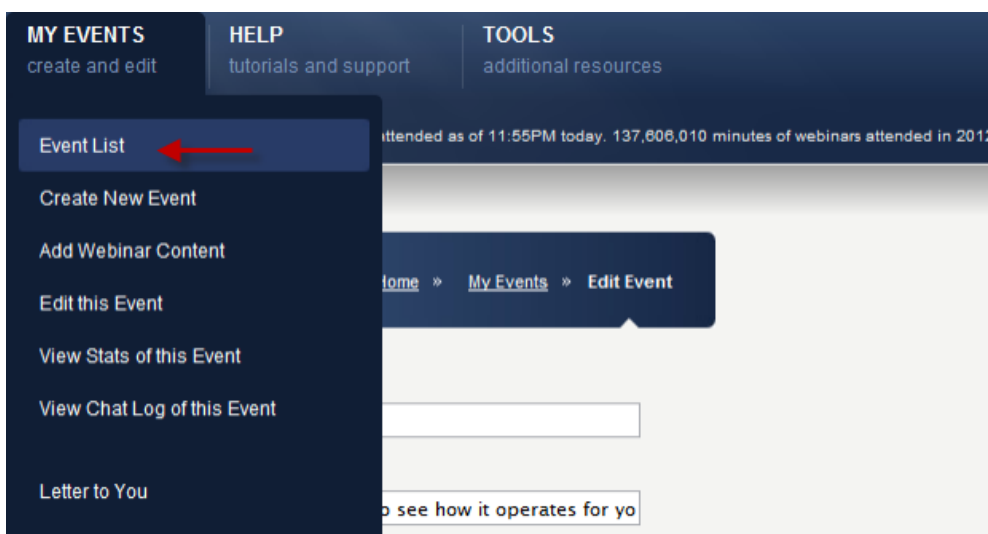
MY EVENTS
create and edit

HELP
tutorials and support

TOOLS
additional resources

Event List

Create New Event

Add Webinar Content

Edit this Event

View Stats of this Event

View Chat Log of this Event

Letter to You

ttended as of 11:55PM today. 137,606,010 minutes of webinars attended in 201

ome » My Events » Edit Event

o see how it operates for yo